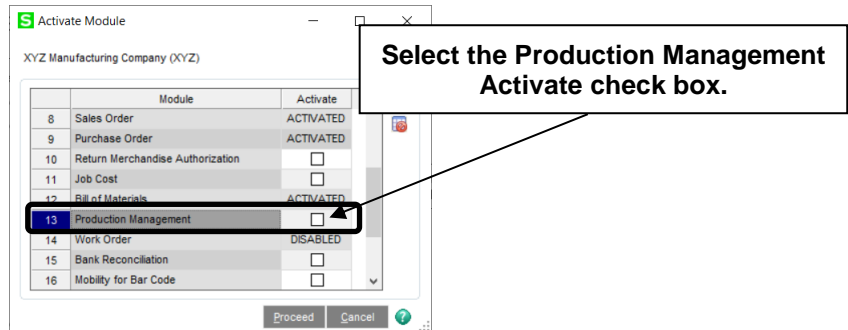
S Activate Module

XYZ Manufacturing Company (XYZ)

Select the Production Management Activate check box.

| | Module | Activate |
|---|---|---|
| 8 | Sales Order | ACTIVATED |
| 9 | Purchase Order | ACTIVATED |
| 10 | Return Merchandise Authorization | ☐ |
| 11 | Job Cost | ☐ |
| 12 | Bill of Materials | ACTIVATED |
| 13 | Production Management | ☐ |
| 14 | Work Order | DISABLED |
| 15 | Bank Reconciliation | ☐ |
| 16 | Mobility for Bar Code | ☐ |

Proceed Cancel